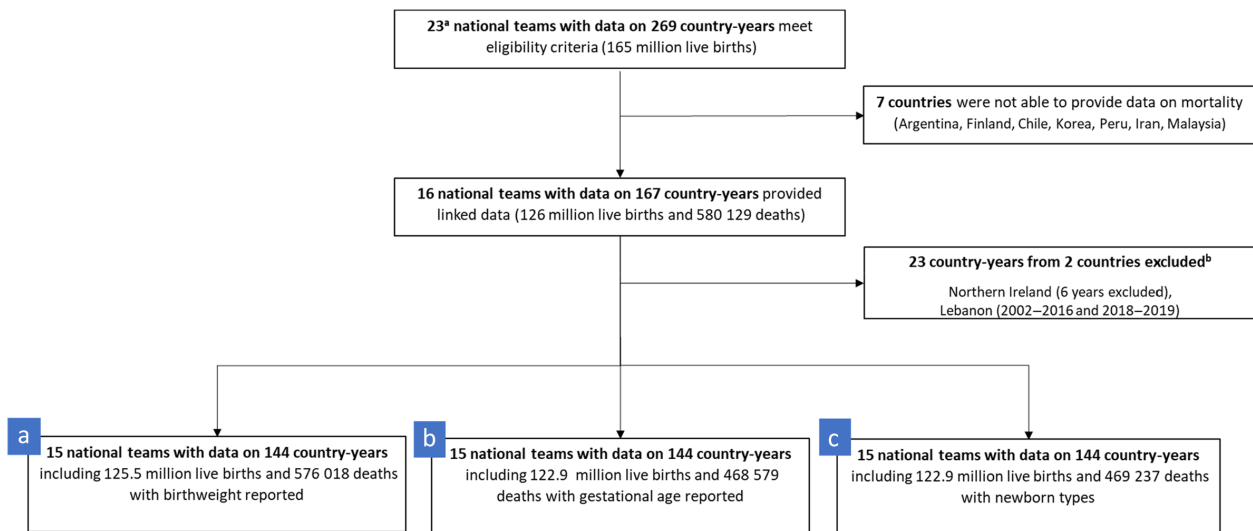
23$^{a}$ national teams with data on 269 country-years meet eligibility criteria (165 million live births)

7 countries were not able to provide data on mortality (Argentina, Finland, Chile, Korea, Peru, Iran, Malaysia)

16 national teams with data on 167 country-years provided linked data (126 million live births and 580 129 deaths)

23 country-years from 2 countries excluded$^{b}$

Northern Ireland (6 years excluded), Lebanon (2002–2016 and 2018–2019)

a

15 national teams with data on 144 country-years including 125.5 million live births and 576 018 deaths with birthweight reported

b

15 national teams with data on 144 country-years including 122.9 million live births and 468 579 deaths with gestational age reported

c

15 national teams with data on 144 country-years including 122.9 million live births and 469 237 deaths with newborn types